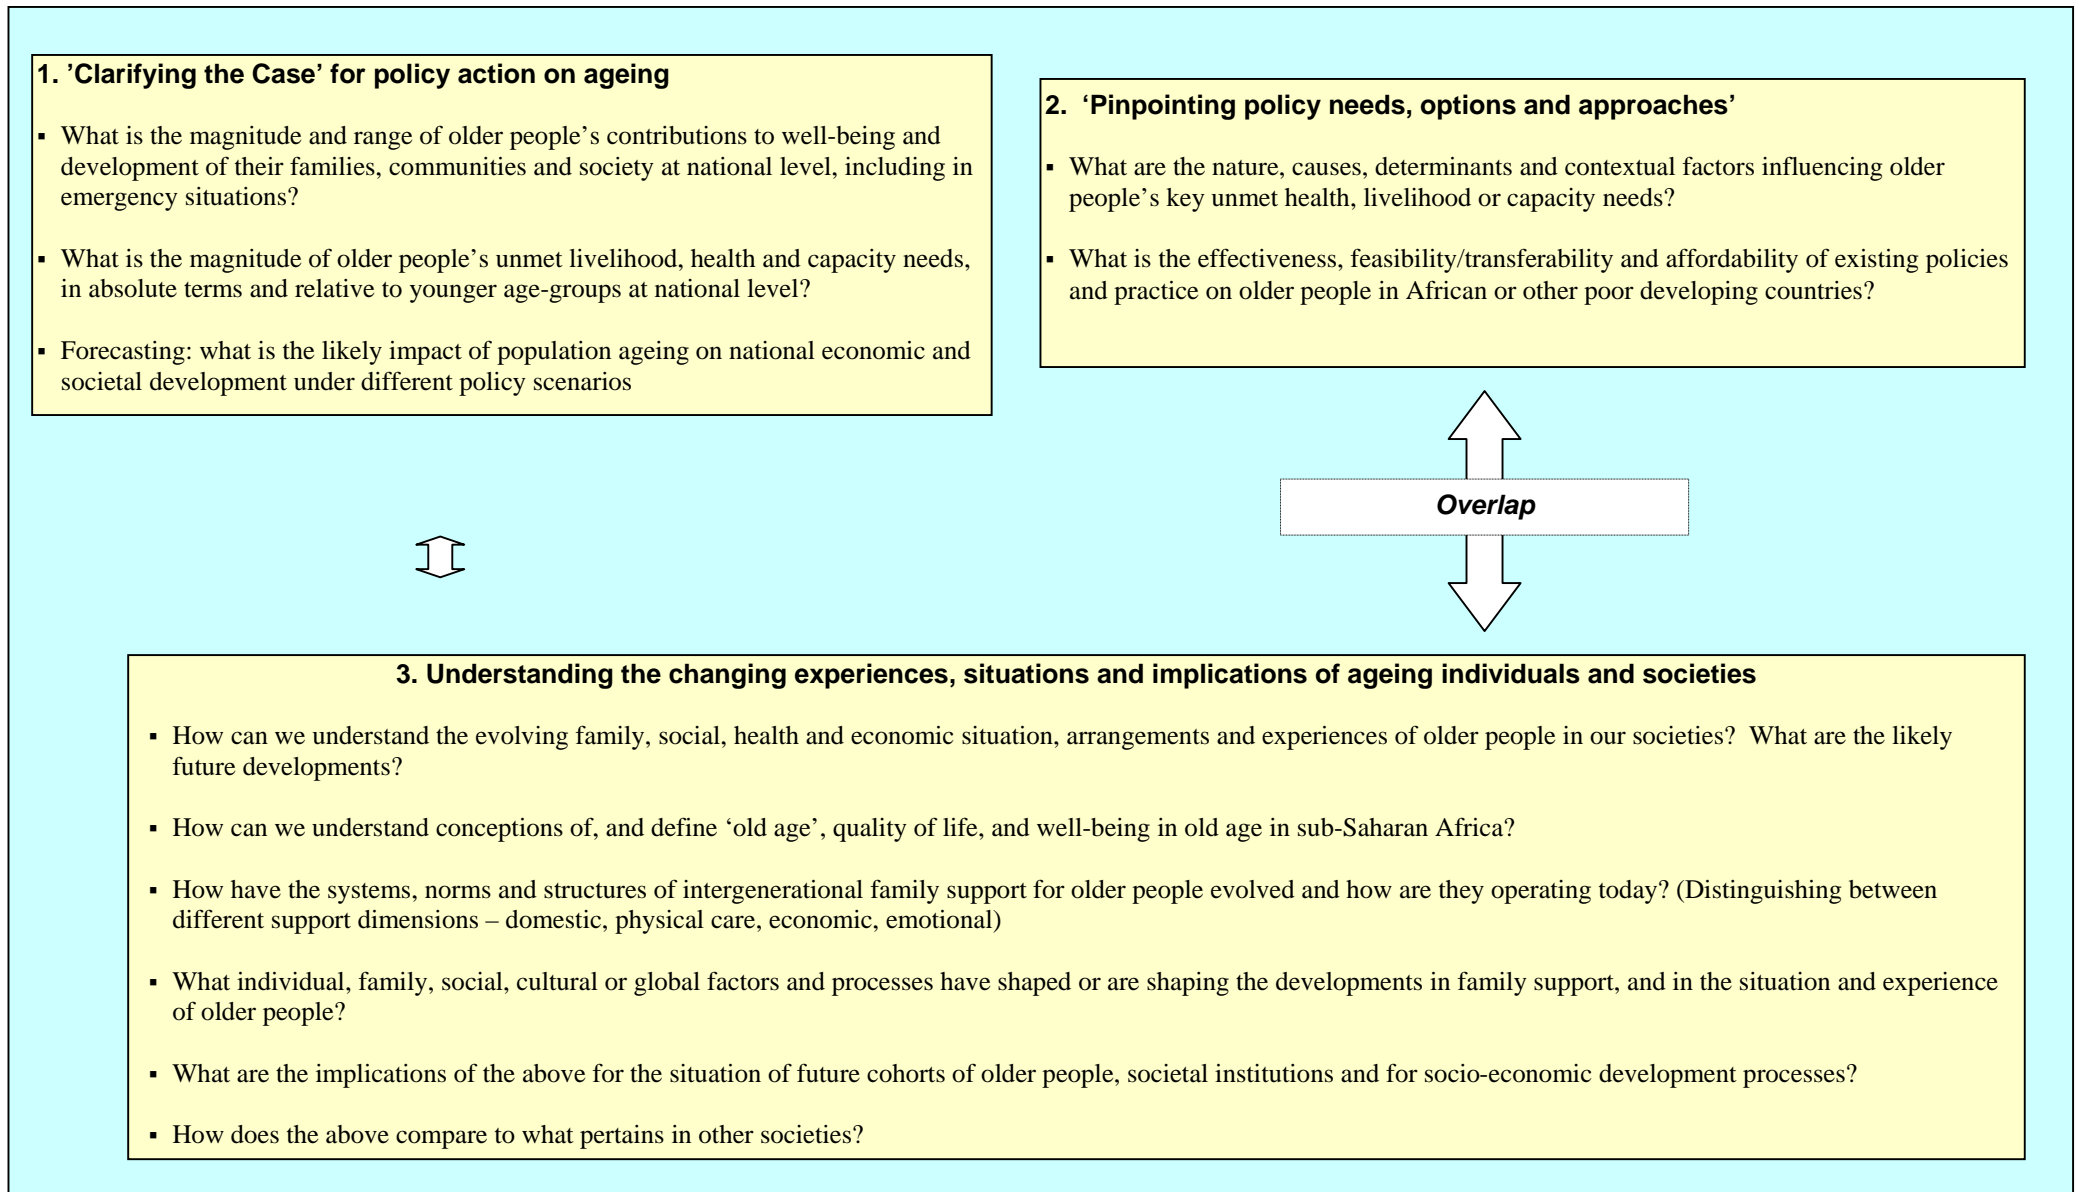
1. 'Clarifying the Case' for policy action on ageing

▪ What is the magnitude and range of older people's contributions to well-being and development of their families, communities and society at national level, including in emergency situations?

▪ What is the magnitude of older people's unmet livelihood, health and capacity needs, in absolute terms and relative to younger age-groups at national level?

▪ Forecasting: what is the likely impact of population ageing on national economic and societal development under different policy scenarios

2. 'Pinpointing policy needs, options and approaches'

▪ What are the nature, causes, determinants and contextual factors influencing older people's key unmet health, livelihood or capacity needs?

▪ What is the effectiveness, feasibility/transferability and affordability of existing policies and practice on older people in African or other poor developing countries?

Overlap

3. Understanding the changing experiences, situations and implications of ageing individuals and societies

▪ How can we understand the evolving family, social, health and economic situation, arrangements and experiences of older people in our societies? What are the likely future developments?

▪ How can we understand conceptions of, and define 'old age', quality of life, and well-being in old age in sub-Saharan Africa?

▪ How have the systems, norms and structures of intergenerational family support for older people evolved and how are they operating today? (Distinguishing between different support dimensions – domestic, physical care, economic, emotional)

▪ What individual, family, social, cultural or global factors and processes have shaped or are shaping the developments in family support, and in the situation and experience of older people?

▪ What are the implications of the above for the situation of future cohorts of older people, societal institutions and for socio-economic development processes?

▪ How does the above compare to what pertains in other societies?